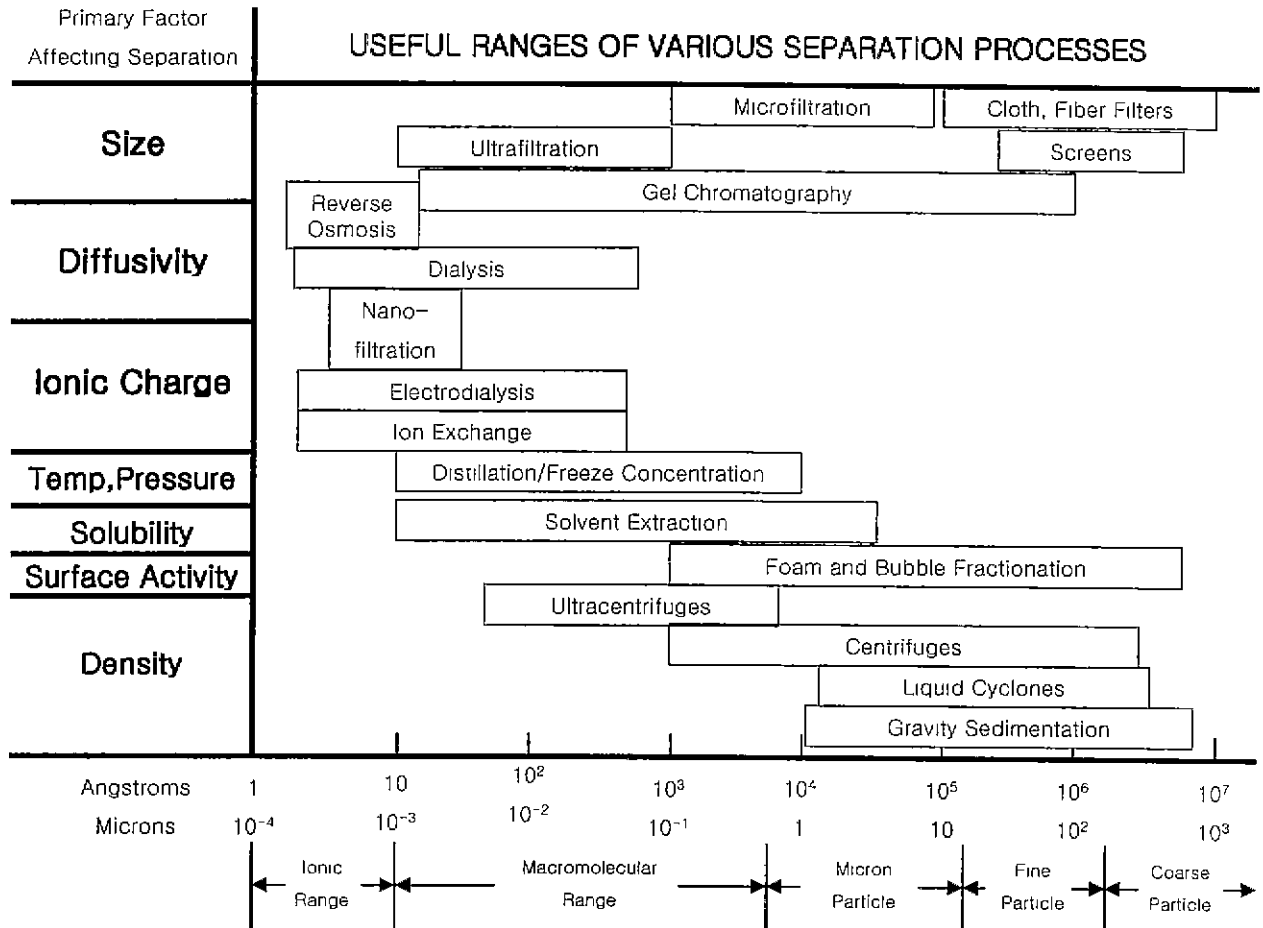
Primary Factor Affecting Separation

USEFUL RANGES OF VARIOUS SEPARATION PROCESSES

Size

Diffusivity

Ionic Charge

Temp,Pressure

Solubility

Surface Activity

Density

Microfiltration

Cloth, Fiber Filters

Ultrafiltration

Screens

Gel Chromatography

Reverse Osmosis

Dialysis

Nano-filtration

Electrodialysis

Ion Exchange

Distillation/Freeze Concentration

Solvent Extraction

Foam and Bubble Fractionation

Ultracentrifuges

Centrifuges

Liquid Cyclones

Gravity Sedimentation

| Angstroms | 1 | 10 | $10^2$ | $10^3$ | $10^4$ | $10^5$ | $10^6$ | $10^7$ |
|---|---|---|---|---|---|---|---|---|
| Microns | $10^{-4}$ | $10^{-3}$ | $10^{-2}$ | $10^{-1}$ | 1 | 10 | $10^2$ | $10^3$ |

Ionic Range

Macromolecular Range

Micron Particle

Fine Particle

Coarse Particle